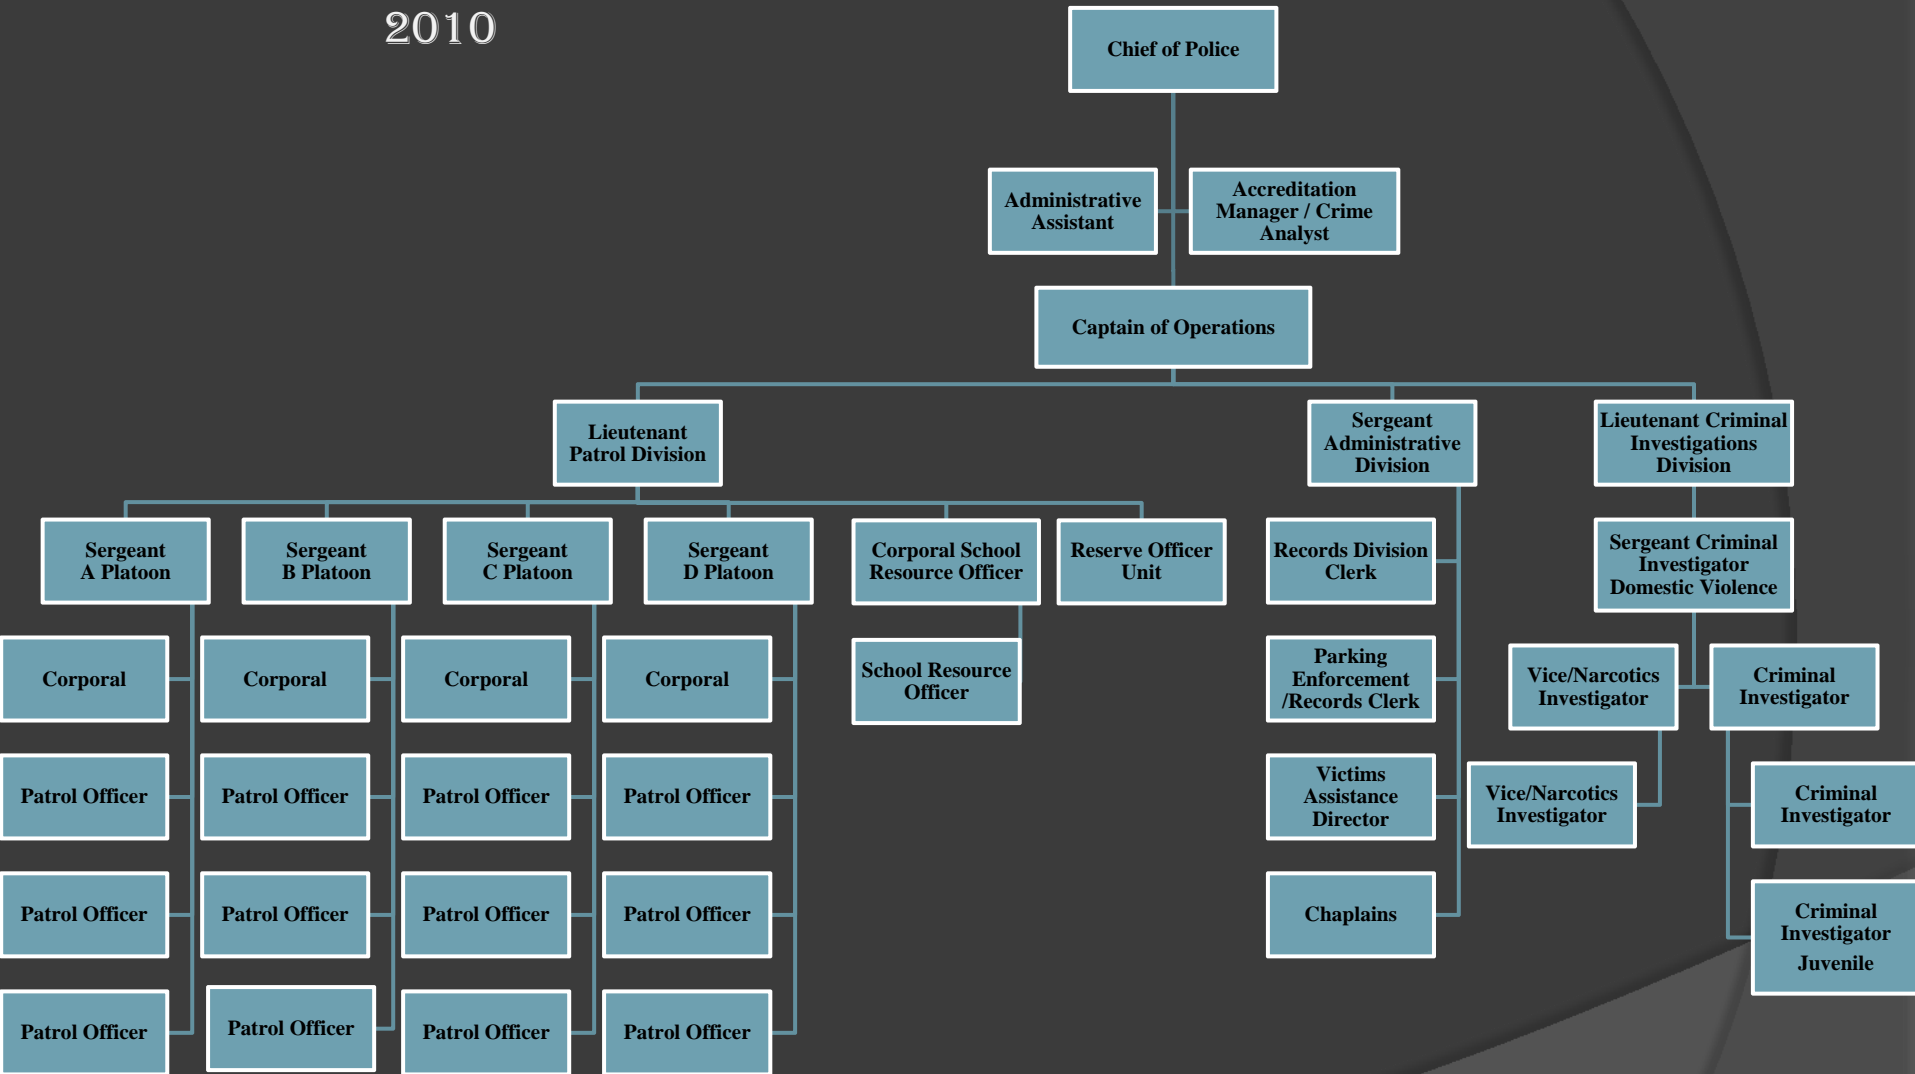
2010

Chief of Police

Administrative Assistant

Accreditation Manager / Crime Analyst

Captain of Operations

Lieutenant Patrol Division

Sergeant Administrative Division

Lieutenant Criminal Investigations Division

Sergeant A Platoon

Sergeant B Platoon

Sergeant C Platoon

Sergeant D Platoon

Corporal School Resource Officer

Reserve Officer Unit

Records Division Clerk

Sergeant Criminal Investigator Domestic Violence

Corporal

Corporal

Corporal

Corporal

School Resource Officer

Parking Enforcement /Records Clerk

Vice/Narcotics Investigator

Criminal Investigator

Patrol Officer

Patrol Officer

Patrol Officer

Patrol Officer

Victims Assistance Director

Vice/Narcotics Investigator

Criminal Investigator

Patrol Officer

Patrol Officer

Patrol Officer

Patrol Officer

Chaplains

Criminal Investigator Juvenile

Patrol Officer

Patrol Officer

Patrol Officer

Patrol Officer